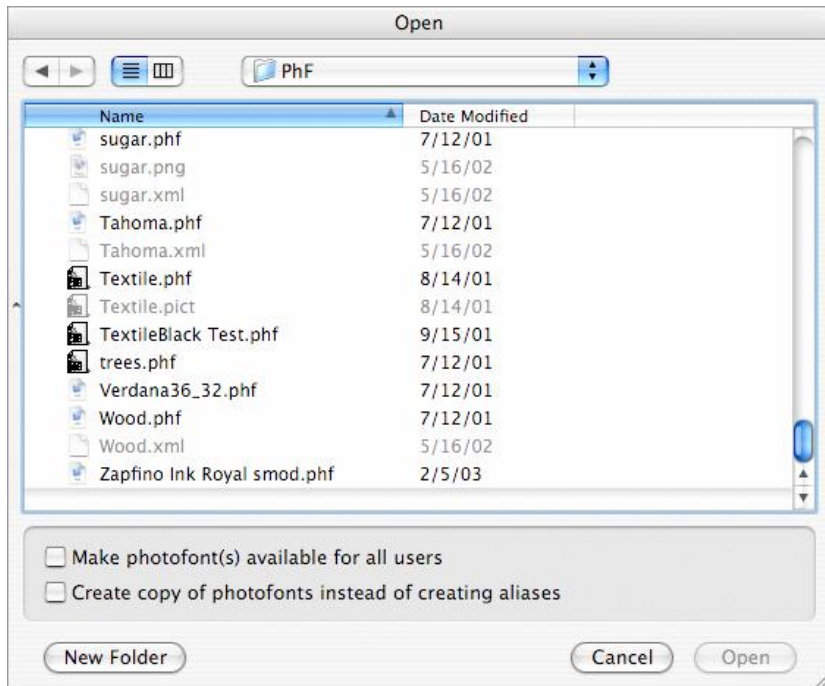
Open

PhF

| Name | Date Modified |
|---|---|
| sugar.phf | 7/12/01 |
| sugar.png | 5/16/02 |
| sugar.xml | 5/16/02 |
| Tahoma.phf | 7/12/01 |
| Tahoma.xml | 5/16/02 |
| Textile.phf | 8/14/01 |
| Textile.pict | 8/14/01 |
| TextileBlack Test.phf | 9/15/01 |
| trees.phf | 7/12/01 |
| Verdana36_32.phf | 7/12/01 |
| Wood.phf | 7/12/01 |
| Wood.xml | 5/16/02 |
| Zapfino Ink Royal smod.phf | 2/5/03 |

Make photofont(s) available for all users

Create copy of photofonts instead of creating aliases

New Folder

Cancel

Open